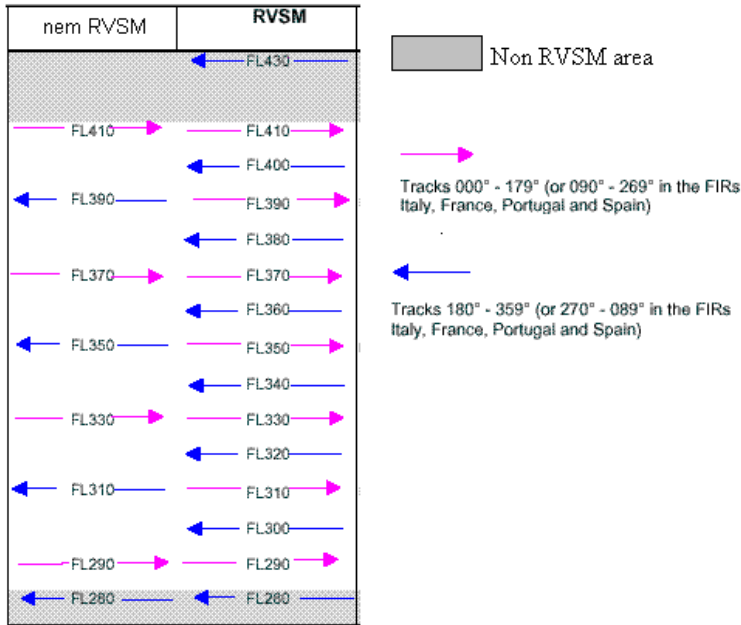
| nem RVSM | RVSM |
|---|---|
| | FL430 |
| FL410 | FL410 |
| | FL400 |
| FL390 | FL390 |
| | FL380 |
| FL370 | FL370 |
| | FL360 |
| FL350 | FL350 |
| | FL340 |
| FL330 | FL330 |
| | FL320 |
| FL310 | FL310 |
| | FL300 |
| FL290 | FL290 |
| FL280 | FL280 |

Non RVSM area

Tracks 000° - 179° (or 090° - 269° in the FIRs Italy, France, Portugal and Spain)

Tracks 180° - 359° (or 270° - 089° in the FIRs Italy, France, Portugal and Spain)